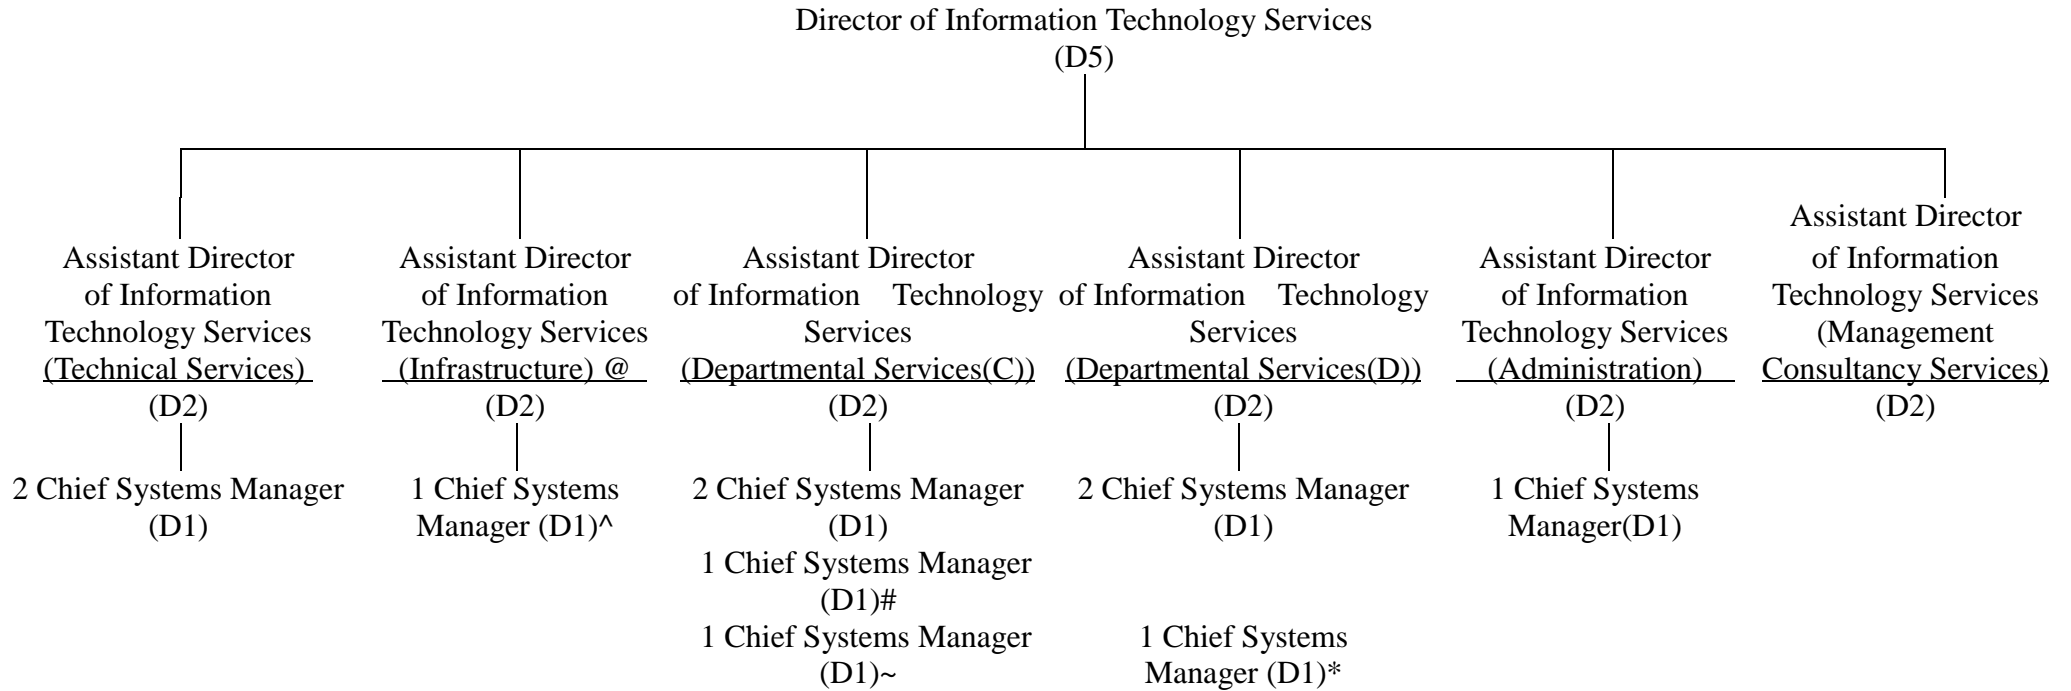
Director of Information Technology Services
(D5)

Assistant Director of Information Technology Services (Technical Services)
(D2)

2 Chief Systems Manager (D1)

Assistant Director of Information Technology Services (Infrastructure) @
(D2)

1 Chief Systems Manager (D1)^

Assistant Director of Information Technology Services (Departmental Services(C))
(D2)

2 Chief Systems Manager (D1)
1 Chief Systems Manager (D1)#
1 Chief Systems Manager (D1)~

Assistant Director of Information Technology Services (Departmental Services(D))
(D2)

2 Chief Systems Manager (D1)

1 Chief Systems Manager (D1)*

Assistant Director of Information Technology Services (Administration)
(D2)

1 Chief Systems Manager(D1)

Assistant Director of Information Technology Services (Management Consultancy Services)
(D2)